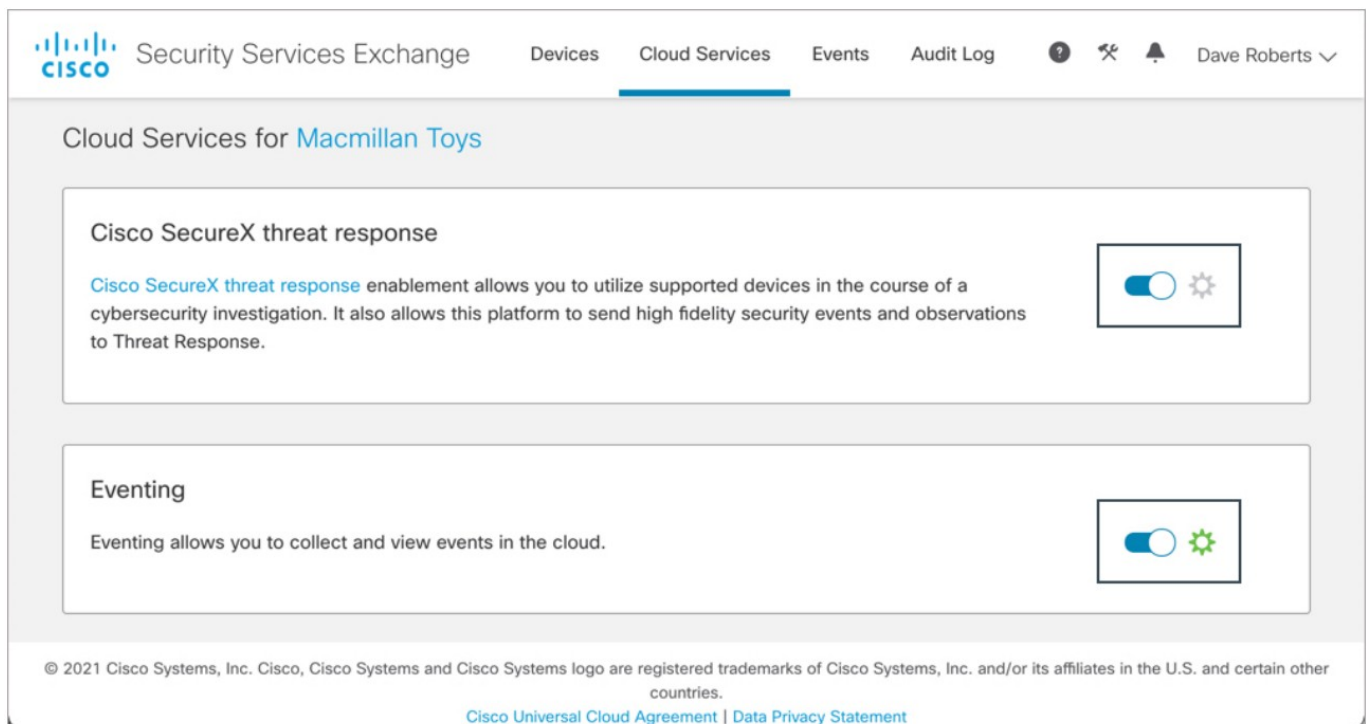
cisco Security Services Exchange

Devices Cloud Services Events Audit Log

Dave Roberts

Cloud Services for Macmillan Toys

Cisco SecureX threat response

Cisco SecureX threat response enablement allows you to utilize supported devices in the course of a cybersecurity investigation. It also allows this platform to send high fidelity security events and observations to Threat Response.

Eventing

Eventing allows you to collect and view events in the cloud.

© 2021 Cisco Systems, Inc. Cisco, Cisco Systems and Cisco Systems logo are registered trademarks of Cisco Systems, Inc. and/or its affiliates in the U.S. and certain other countries.

Cisco Universal Cloud Agreement | Data Privacy Statement